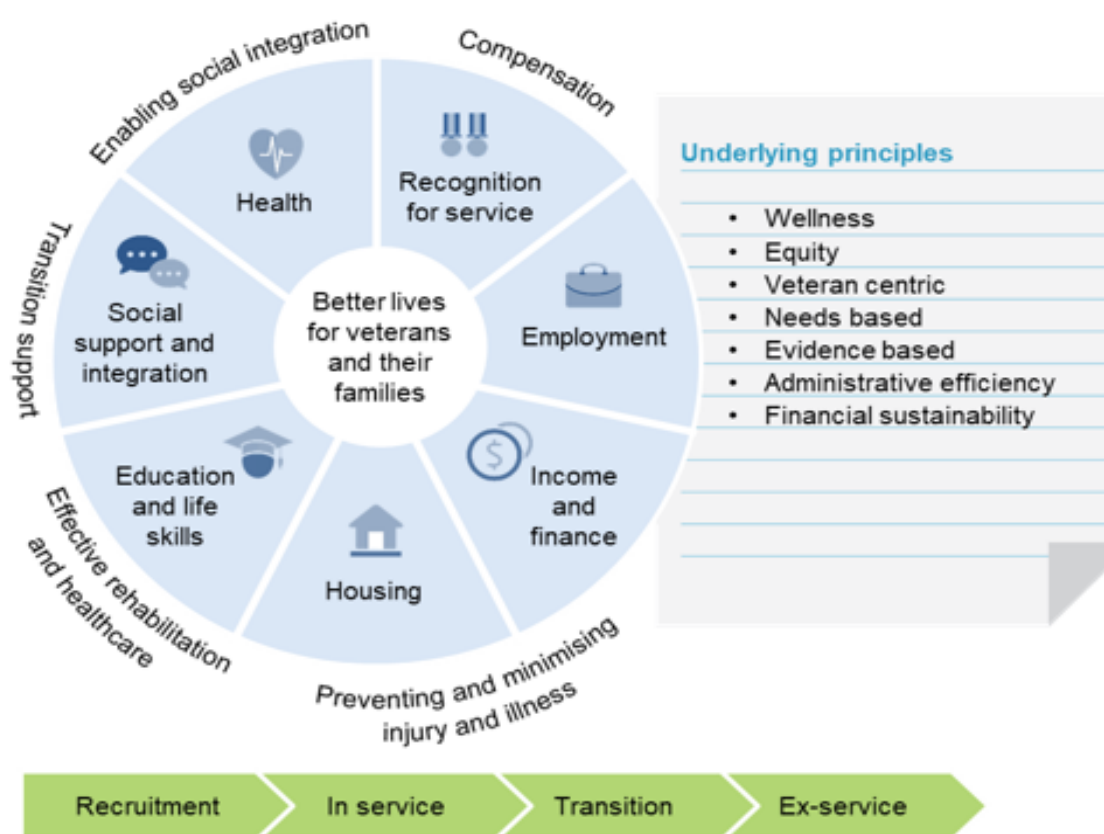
Enabling social integration

Compensation

Health

Recognition for service

Transition support

Social support and integration

Better lives for veterans and their families

Employment

Education and life skills

Housing

Income and finance

Effective rehabilitation and healthcare

Preventing and minimising injury and illness

Underlying principles

- Wellness
- Equity
- Veteran centric
- Needs based
- Evidence based
- Administrative efficiency
- Financial sustainability

Recruitment

In service

Transition

Ex-service